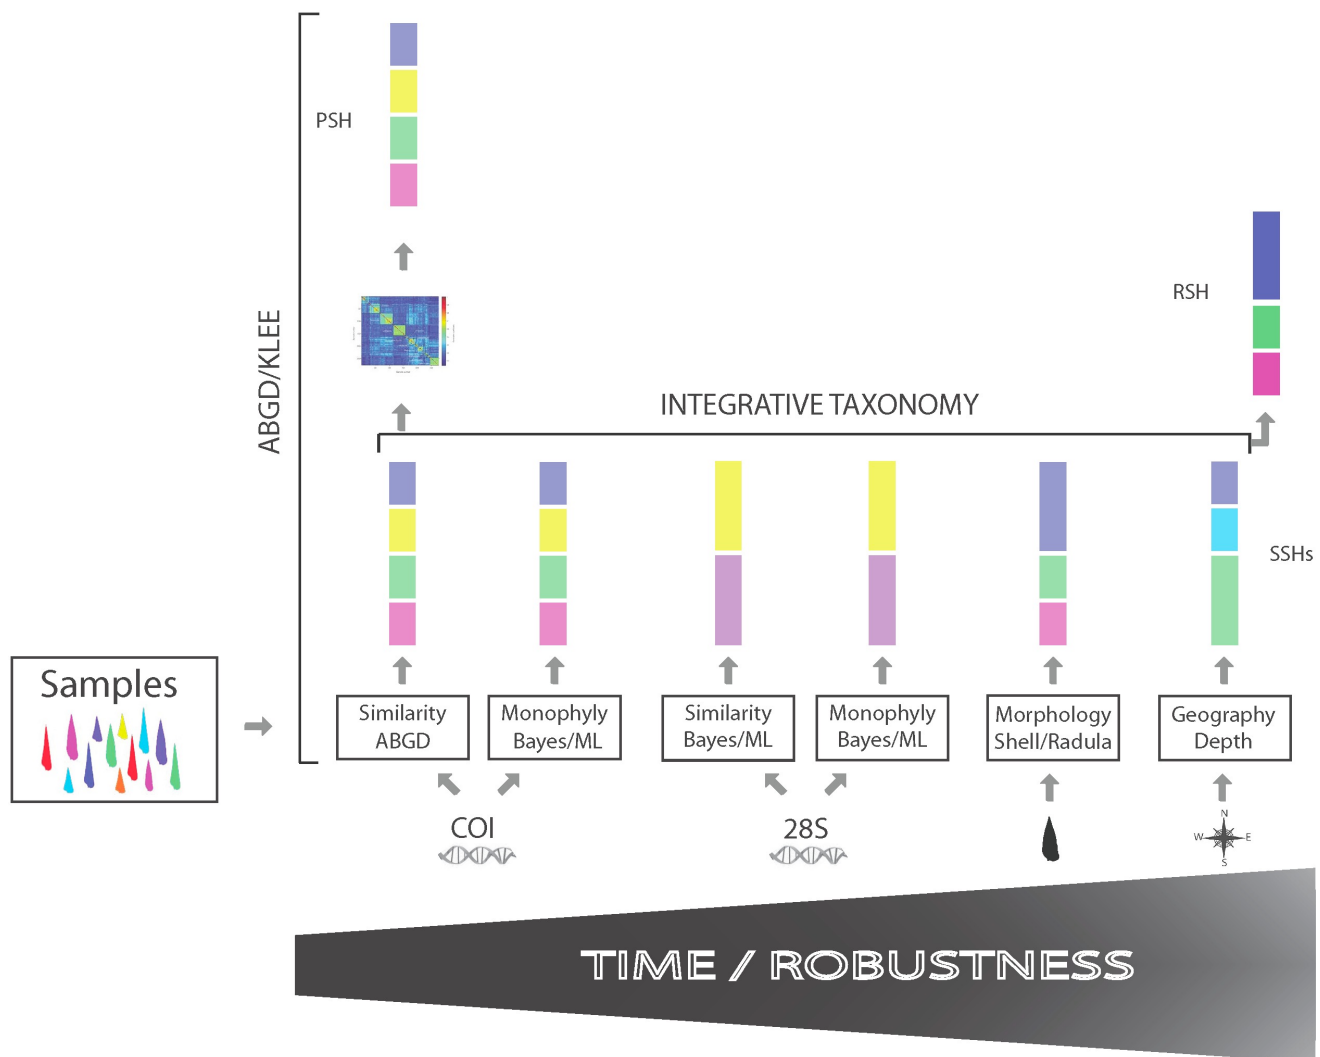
PSH

ABGD/KLEE

RSH

INTEGRATIVE TAXONOMY

SSHs

Samples

Similarity ABGD

Monophyly Bayes/ML

Similarity Bayes/ML

Monophyly Bayes/ML

Morphology Shell/Radula

Geography Depth

COI

28S

N
W E
S

TIME / ROBUSTNESS